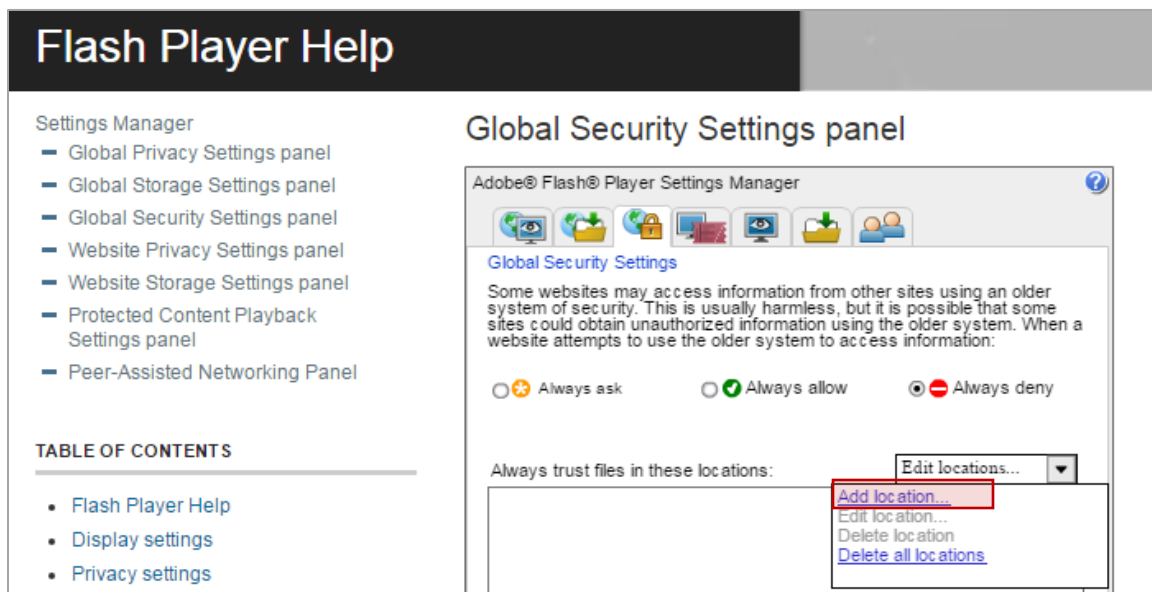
Flash Player Help

Settings Manager
- Global Privacy Settings panel
- Global Storage Settings panel
- Global Security Settings panel
- Website Privacy Settings panel
- Website Storage Settings panel
- Protected Content Playback Settings panel
- Peer-Assisted Networking Panel

TABLE OF CONTENTS

- Flash Player Help
- Display settings
- Privacy settings

Global Security Settings panel

Adobe® Flash® Player Settings Manager

Global Security Settings

Some websites may access information from other sites using an older system of security. This is usually harmless, but it is possible that some sites could obtain unauthorized information using the older system. When a website attempts to use the older system to access information:

Always ask Always allow Always deny

Always trust files in these locations:

Edit locations...

Add location...
Edit location...
Delete location
Delete all locations